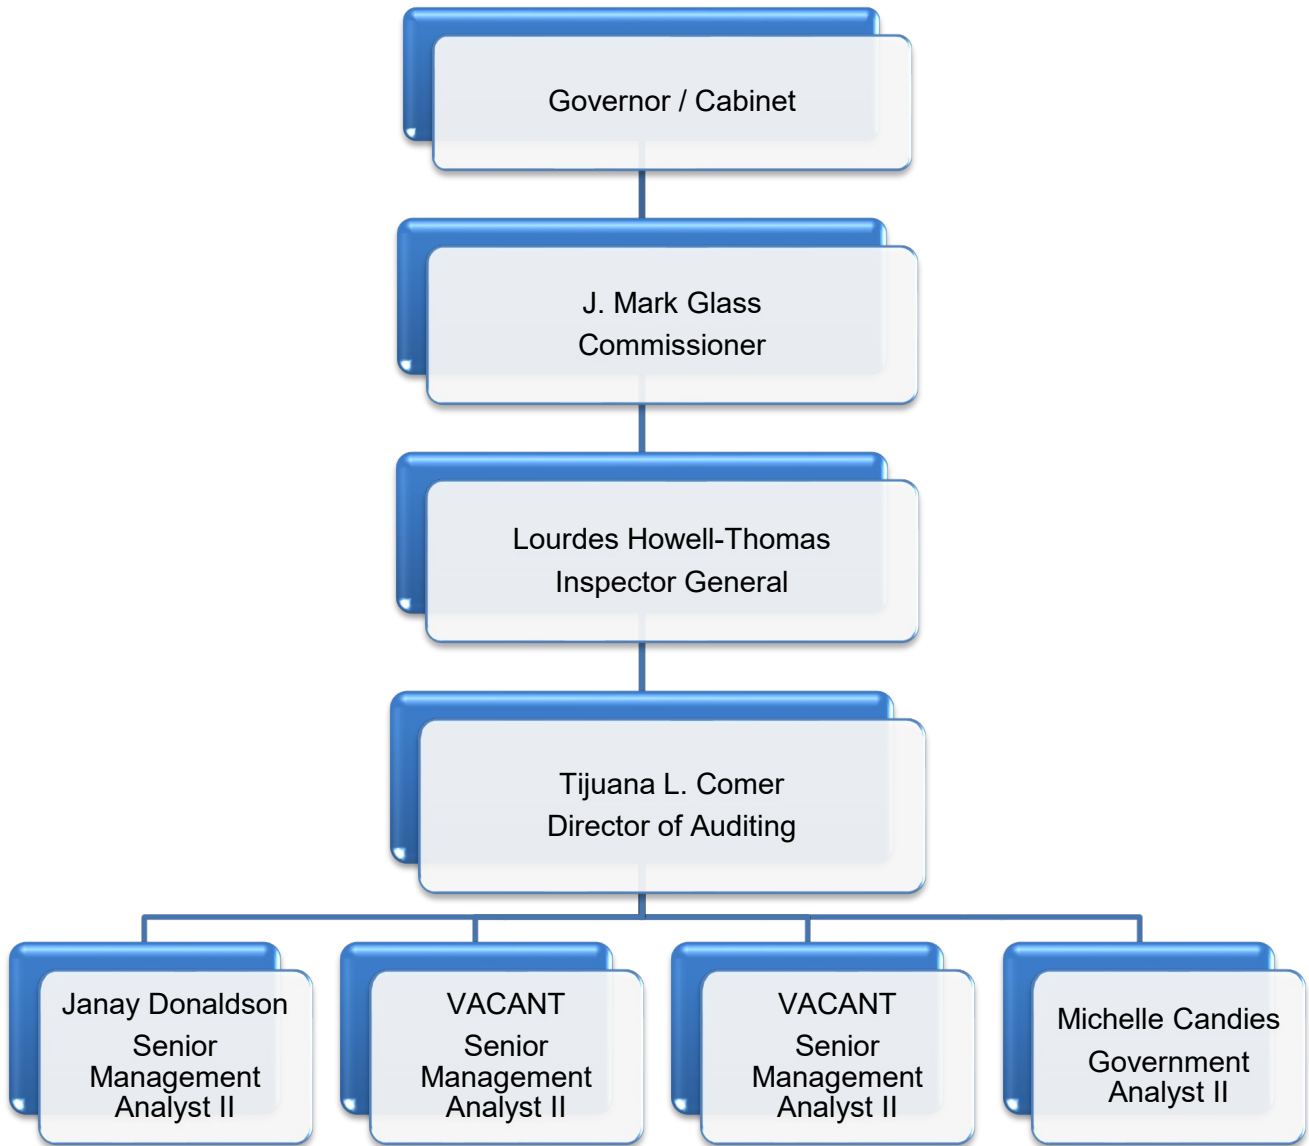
Governor / Cabinet

J. Mark Glass
Commissioner

Lourdes Howell-Thomas
Inspector General

Tijuana L. Comer
Director of Auditing

Janay Donaldson
Senior Management Analyst II

VACANT
Senior Management Analyst II

VACANT
Senior Management Analyst II

Michelle Candies
Government Analyst II